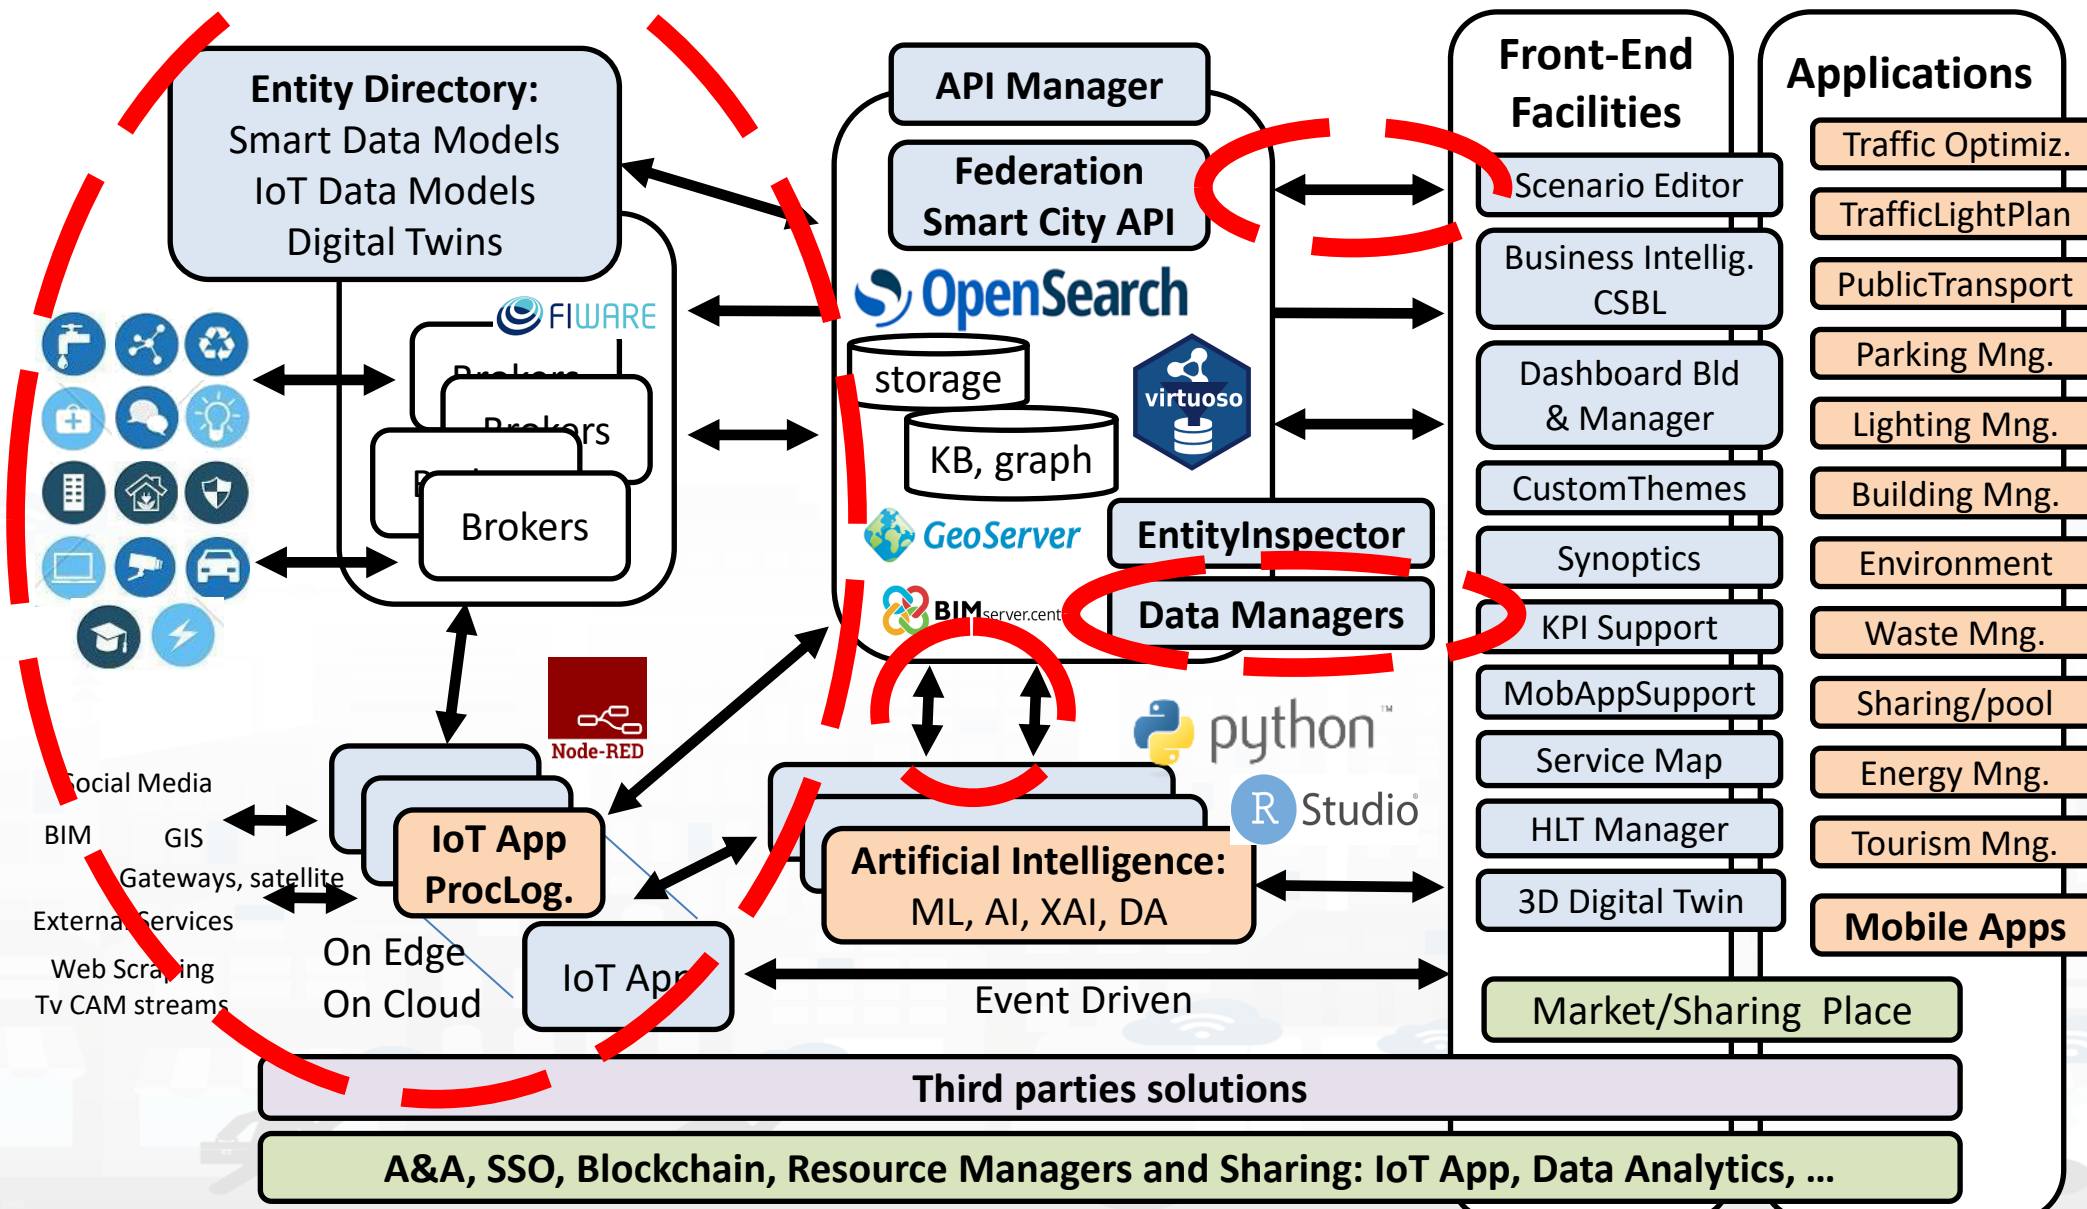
Entity Directory:
Smart Data Models
IoT Data Models
Digital Twins

FIWARE

Brokers

Brokers

Brokers

API Manager

Federation
Smart City API

OpenSearch

storage

KB, graph

virtuoso

GeoServer

BIMserver.cent

EntityInspector

Data Managers

Front-End Facilities

Scenario Editor

Business Intellig. CSBL

Dashboard Bld & Manager

CustomThemes

Synoptics

KPI Support

MobAppSupport

Service Map

HLT Manager

3D Digital Twin

Applications

Traffic Optimiz.

TrafficLightPlan

PublicTransport

Parking Mng.

Lighting Mng.

Building Mng.

Environment

Waste Mng.

Sharing/pool

Energy Mng.

Tourism Mng.

Mobile Apps

Node-RED

Social Media

BIM GIS

Gateways, satellite

External Services

Web Scraping

Tv CAM streams

IoT App
ProcLog.

On Edge
On Cloud

IoT App

Artificial Intelligence:
ML, AI, XAI, DA

python™

R Studio

Event Driven

Market/Sharing Place

Third parties solutions

A&A, SSO, Blockchain, Resource Managers and Sharing: IoT App, Data Analytics, …